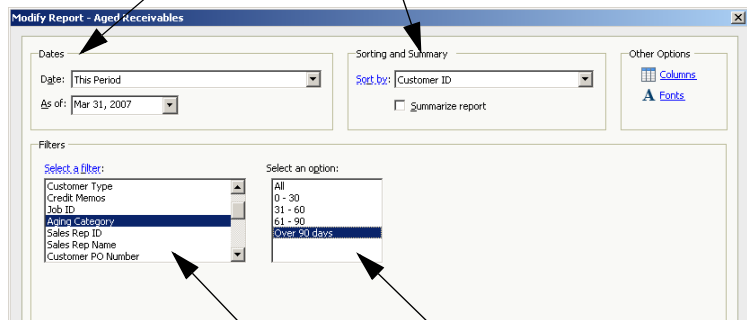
Modify Report - Aged Receivables

Dates

Date: This Period

As of: Mar 31, 2007

Sorting and Summary

Sort by: Customer ID

Summarize report

Other Options

Columns

Fonts

Filters

Select a filter:

Customer Type
Credit Memos
Job ID
Aging Category
Sales Rep ID
Sales Rep Name
Customer PO Number

Select an option:

All
0 - 30
31 - 60
61 - 90
Over 90 days